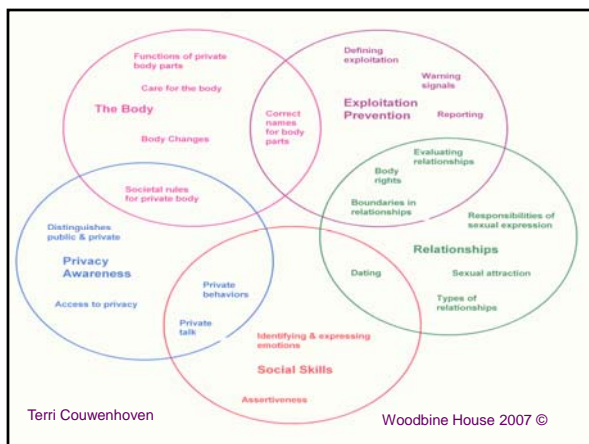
Functions of private body parts

Care for the body

The Body

Body Changes

Correct names for body parts

Defining exploitation

Warning signals

Exploitation Prevention

Reporting

Evaluating relationships

Body rights

Boundaries in relationships

Responsibilities of sexual expression

Relationships

Societal rules for private body

Distinguishes public & private

Privacy Awareness

Access to privacy

Private behaviors

Private talk

Dating

Sexual attraction

Types of relationships

Identifying & expressing emotions

Social Skills

Assertiveness

Terri Couwenhoven

Woodbine House 2007 ©